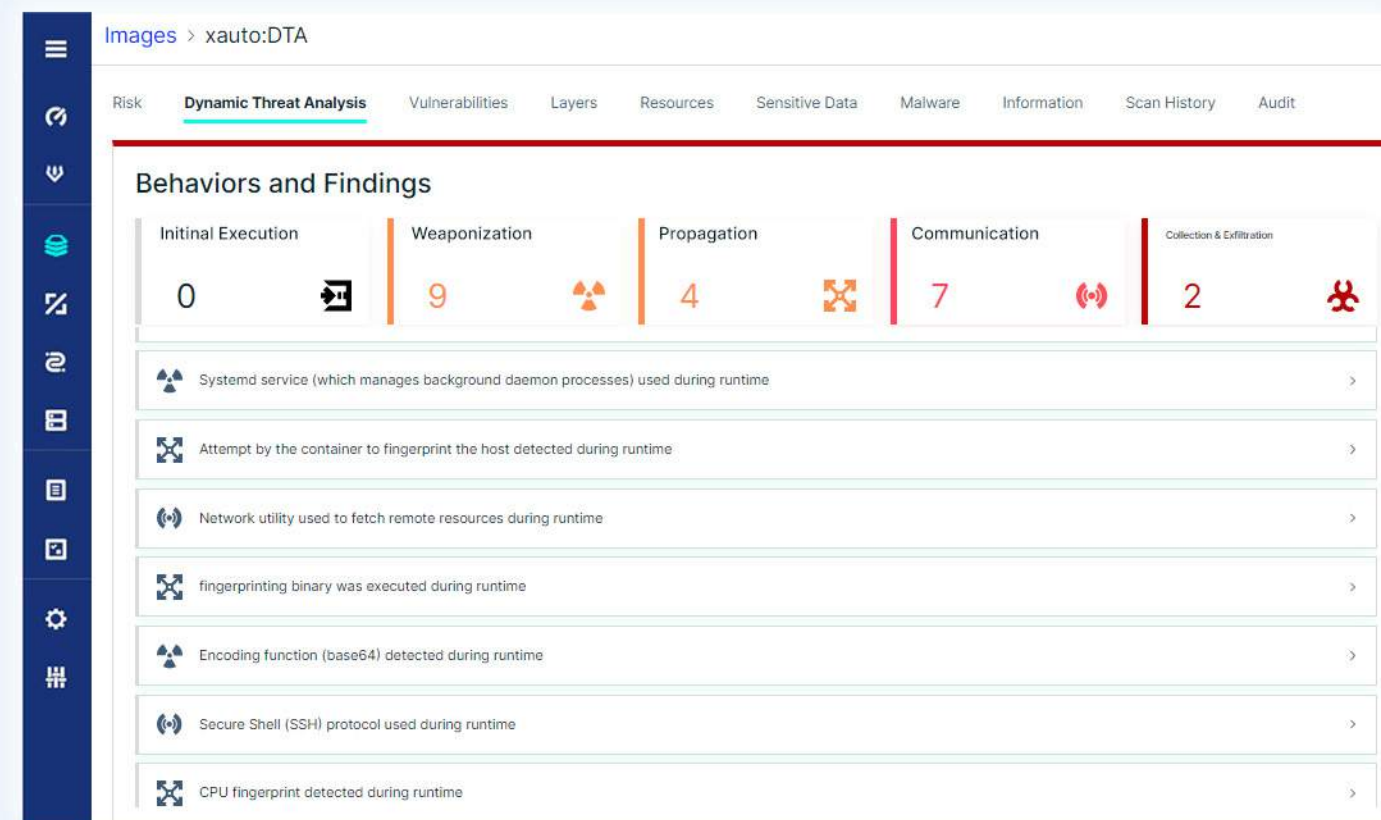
Images > xauto:DTA

Risk Dynamic Threat Analysis Vulnerabilities Layers Resources Sensitive Data Malware Information Scan History Audit

Behaviors and Findings

| Initinal Execution | Weaponization | Propagation | Communication | Collection & Exfiltration |
|---|---|---|---|---|
| 0 | 9 | 4 | 7 | 2 |

Systemd service (which manages background daemon processes) used during runtime

Attempt by the container to fingerprint the host detected during runtime

Network utility used to fetch remote resources during runtime

fingerprinting binary was executed during runtime

Encoding function (base64) detected during runtime

Secure Shell (SSH) protocol used during runtime

CPU fingerprint detected during runtime